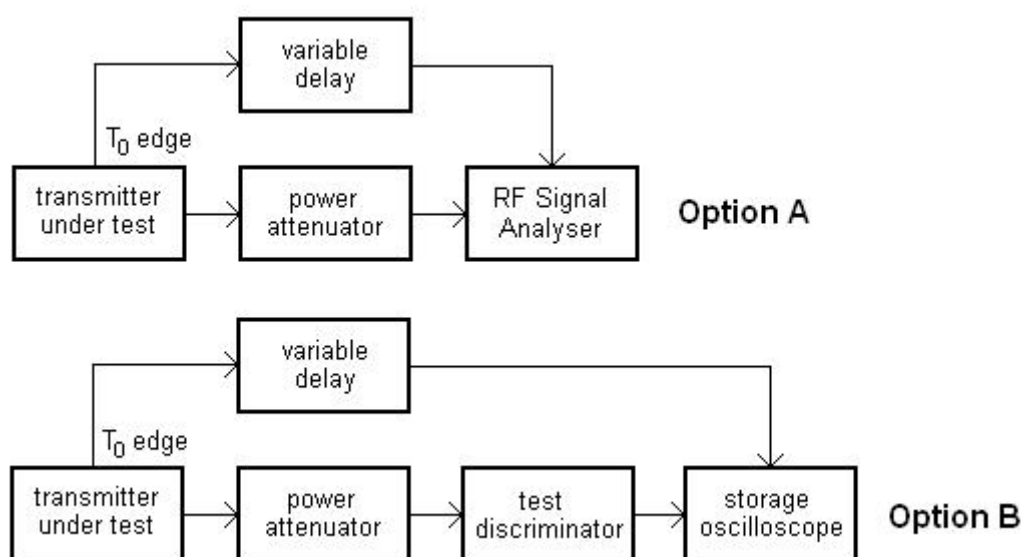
variable delay

$T_0$ edge

transmitter under test

power attenuator

RF Signal Analyser

Option A

variable delay

$T_0$ edge

transmitter under test

power attenuator

test discriminator

storage oscilloscope

Option B